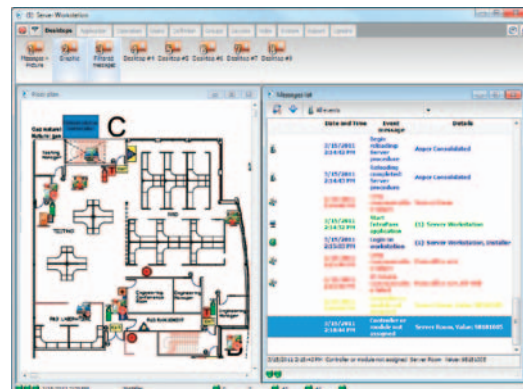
Server Workstation

Desktops

Messages + Picture

Graphic

Filtered message

Desktop #1

Desktop #2

Desktop #3

Desktop #4

Desktop #7

Desktop #8

Floor plan

C

Messages list

All events

| | Date and Time | Event message | Details |
|---|---|---|---|
| | 2/15/2011 2:14:43 PM | Begin reloading Server procedure | Aspor Consolidated |
| | 2/15/2011 2:14:43 PM | Reloading completed Server procedure | Aspor Consolidated |
| | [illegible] | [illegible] | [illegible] |
| | 2/15/2011 2:14:43 PM | Start Interface application | (1) Server Workstation |
| | 2/15/2011 2:14:43 PM | Login in application | (1) Server Workstation, Installer |
| | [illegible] | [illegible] | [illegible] |
| | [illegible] | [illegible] | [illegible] |
| | 2/15/2011 2:14:43 PM | Controller or module not assigned | Server Room, Value: 58181025 |

2/15/2011 2:14:43 PM : Controller or module not assigned : Server Room : Value: 58181025